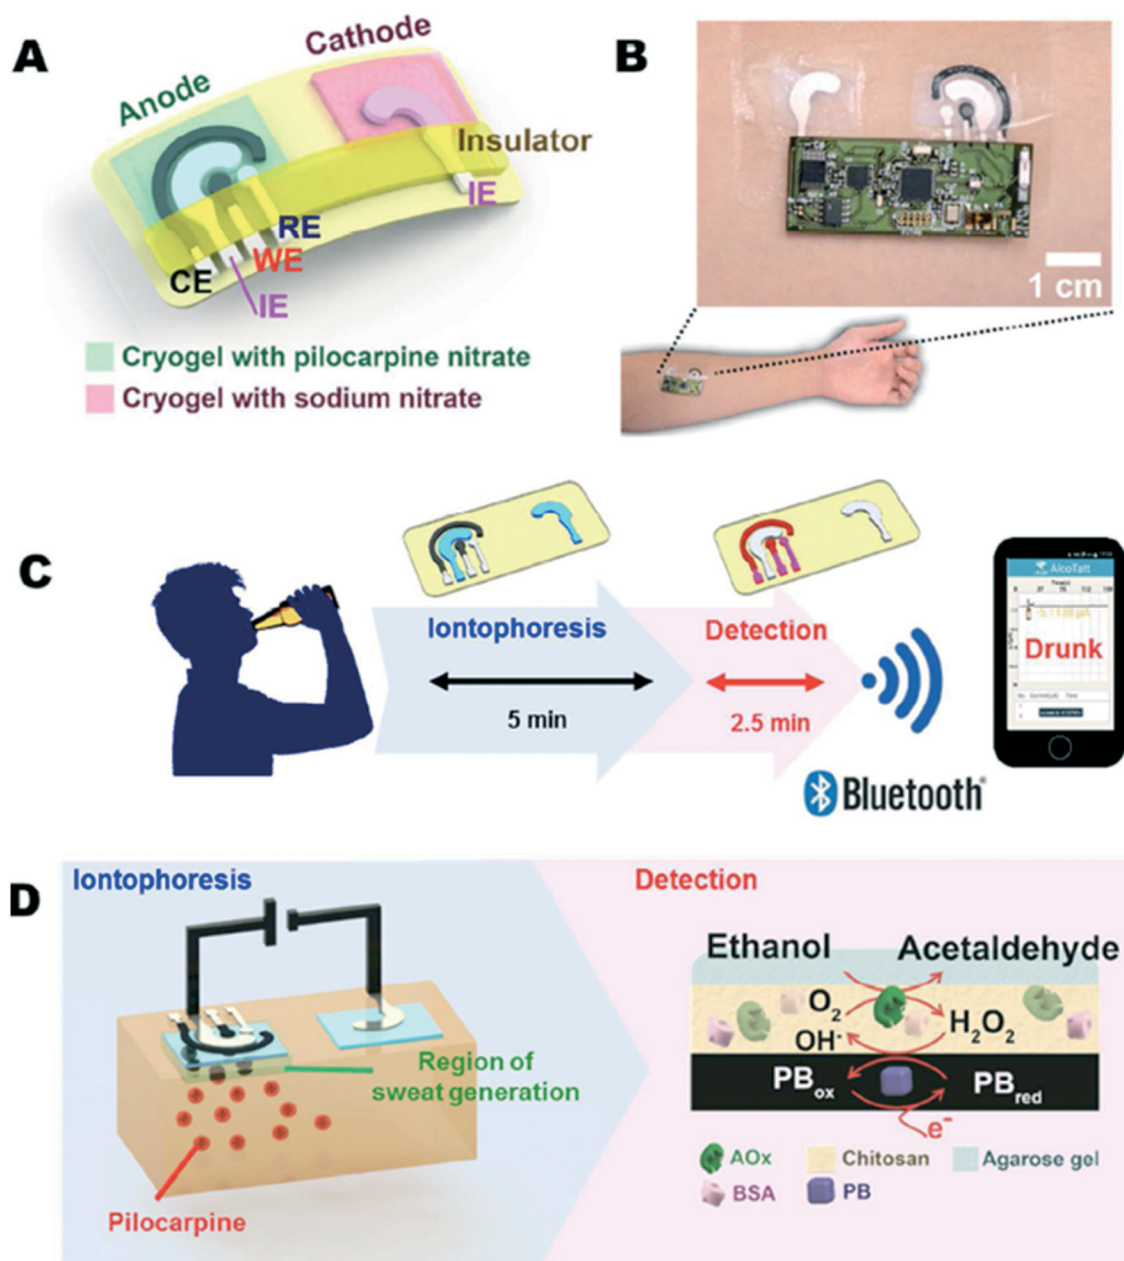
A

Cathode

Anode

Insulator

IE

RE

WE

CE

IE

Cryogel with pilocarpine nitrate

Cryogel with sodium nitrate

B

1 cm

C

Iontophoresis

Detection

5 min

2.5 min

AlcoTatt

Drunk

Bluetooth

D

Iontophoresis

Detection

Region of sweat generation

Pilocarpine

Ethanol

Acetaldehyde

$O_2$

$OH^-$

$H_2O_2$

$PB_{ox}$

$PB_{red}$

$e^-$

AOx

Chitosan

Agarose gel

BSA

PB